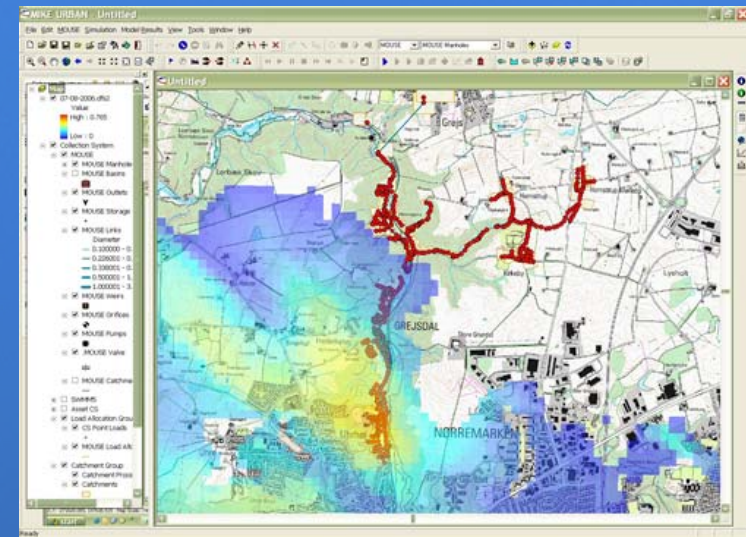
MIKE URBAN - Untitled

File Edit MOUSE Simulation Model Results View Tools Window Help

MOUSE
MOUSE Manholes

Untitled

Layers
07-09-2006.dfs2
Value
High : 0.765
Low : 0
Collection System
MOUSE
MOUSE Manholes
MOUSE Basins
MOUSE Outlets
MOUSE Storage
MOUSE Links
Diameter
0.100000 - 0.
0.220001 - 0.
0.330001 - 0.
0.500001 - 1.
1.000001 - 3.
MOUSE Weirs
MOUSE Orifices
MOUSE Pumps
MOUSE Valve
MOUSE Catchme
SWMM5
Asset CS
Load Allocation Grou
CS Point Loads
MOUSE Load All
Catchment Group
Catchment Proce
Catchments

Grejs
Lerbæk Skov
Grejsdal
Vinding
Ronnebæk
GREJSDAL
Store Grundet
NØRREMARKEN
Lyshoj

Ready